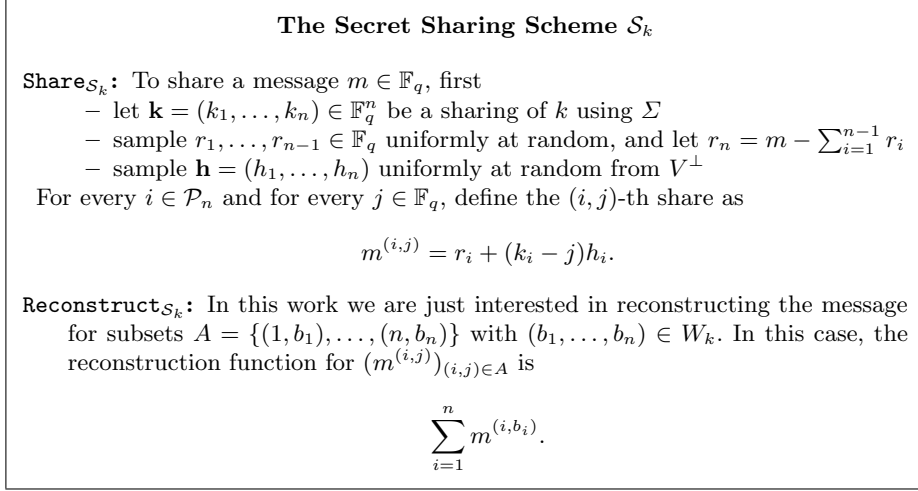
**The Secret Sharing Scheme $\mathcal{S}_k$**

$\texttt{Share}_{\mathcal{S}_k}$: To share a message $m \in \mathbb{F}_q$, first
– let $\mathbf{k} = (k_1, \ldots, k_n) \in \mathbb{F}_q^n$ be a sharing of $k$ using $\Sigma$
– sample $r_1, \ldots, r_{n-1} \in \mathbb{F}_q$ uniformly at random, and let $r_n = m - \sum_{i=1}^{n-1} r_i$
– sample $\mathbf{h} = (h_1, \ldots, h_n)$ uniformly at random from $V^\perp$
For every $i \in \mathcal{P}_n$ and for every $j \in \mathbb{F}_q$, define the $(i,j)$-th share as

$$m^{(i,j)} = r_i + (k_i - j)h_i.$$

$\texttt{Reconstruct}_{\mathcal{S}_k}$: In this work we are just interested in reconstructing the message for subsets $A = \{(1, b_1), \ldots, (n, b_n)\}$ with $(b_1, \ldots, b_n) \in W_k$. In this case, the reconstruction function for $(m^{(i,j)})_{(i,j)\in A}$ is

$$\sum_{i=1}^{n} m^{(i,b_i)}.$$